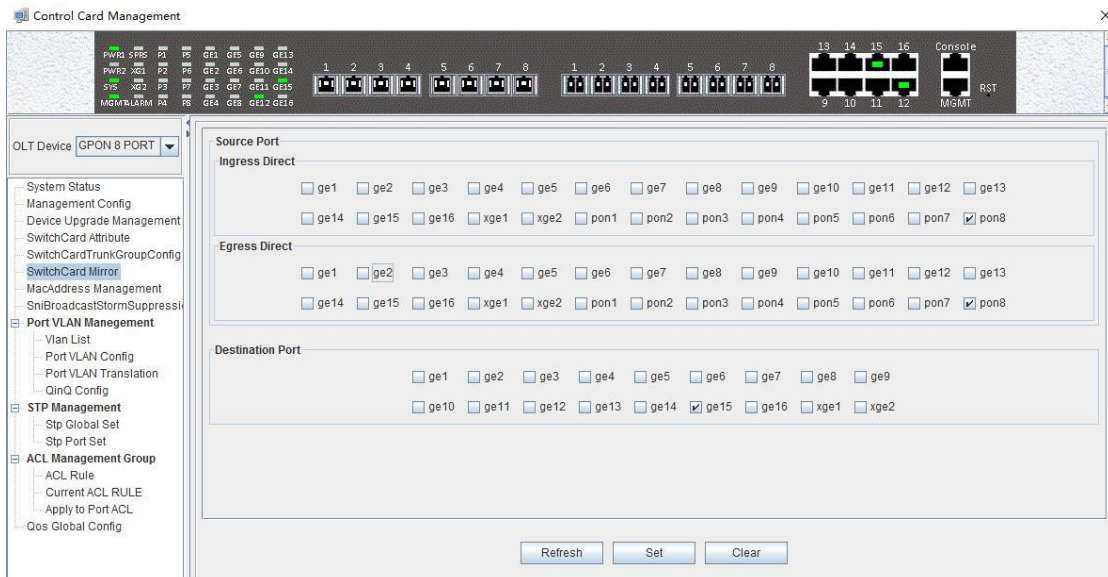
Control Card Management

PWR1 SFPS P1 P5 GE1 GE5 GE9 GE13
PWR2 XG1 P2 P6 GE2 GE6 GE10 GE14
SYS XG2 P3 P7 GE3 GE7 GE11 GE15
MGMT ALARM P4 P8 GE4 GE8 GE12 GE16

1 2 3 4 5 6 7 8 1 2 3 4 5 6 7 8

13 14 15 16 9 10 11 12 Console MGMT RST

OLT Device GPON 8 PORT

System Status
Management Config
Device Upgrade Management
SwitchCard Attribute
SwitchCardTrunkGroupConfig
SwitchCard Mirror
MacAddress Management
SniBroadcastStormSuppressi
Port VLAN Manegement
Vlan List
Port VLAN Config
Port VLAN Translation
QinQ Config
STP Management
Stp Global Set
Stp Port Set
ACL Management Group
ACL Rule
Current ACL RULE
Apply to Port ACL
Qos Global Config

Source Port
Ingress Direct
ge1 ge2 ge3 ge4 ge5 ge6 ge7 ge8 ge9 ge10 ge11 ge12 ge13
ge14 ge15 ge16 xge1 xge2 pon1 pon2 pon3 pon4 pon5 pon6 pon7 pon8

Egress Direct
ge1 ge2 ge3 ge4 ge5 ge6 ge7 ge8 ge9 ge10 ge11 ge12 ge13
ge14 ge15 ge16 xge1 xge2 pon1 pon2 pon3 pon4 pon5 pon6 pon7 pon8

Destination Port
ge1 ge2 ge3 ge4 ge5 ge6 ge7 ge8 ge9
ge10 ge11 ge12 ge13 ge14 ge15 ge16 xge1 xge2

Refresh Set Clear